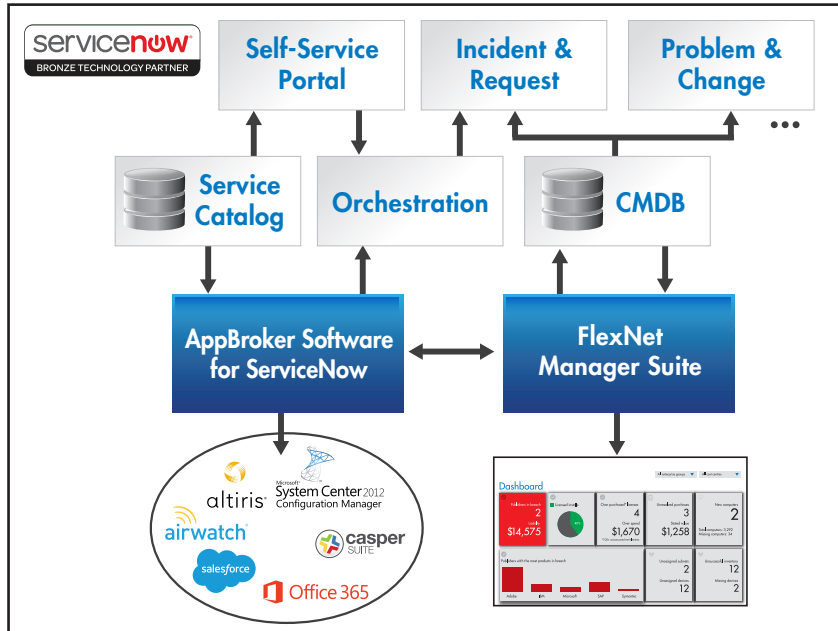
servicenow
BRONZE TECHNOLOGY PARTNER

Self-Service Portal

Incident & Request

Problem & Change

...

Service Catalog

Orchestration

CMDB

AppBroker Software for ServiceNow

FlexNet Manager Suite

altiris

Microsoft System Center 2012 Configuration Manager

airwatch

casper SUITE

salesforce

Office 365

Dashboard

2

$14,575

4

$1,670

3

$1,258

2

2

12

12

2

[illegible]